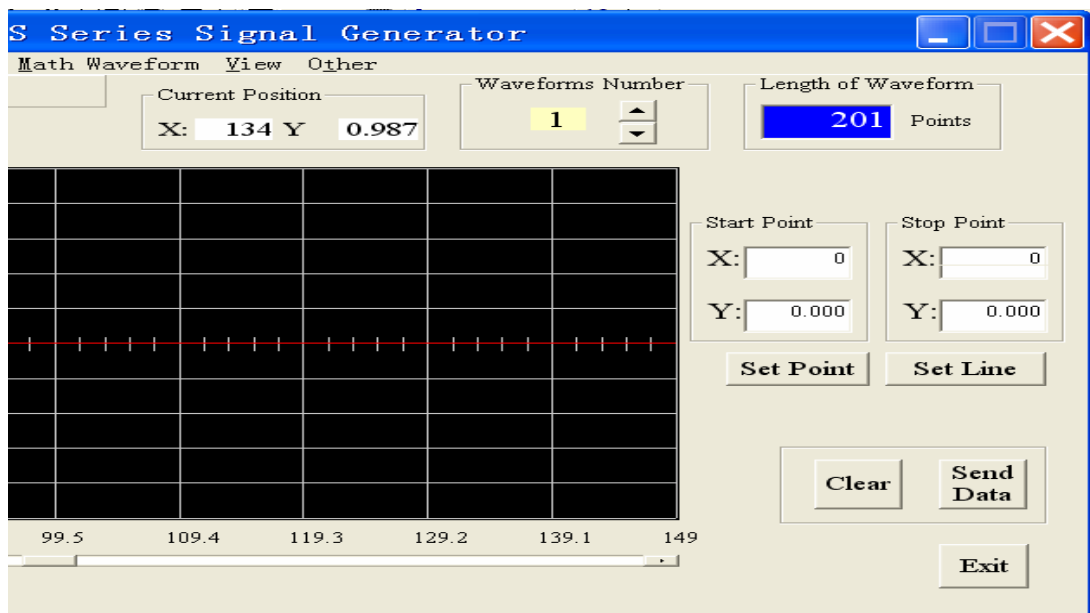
S Series Signal Generator

Math Waveform View Other

Current Position
X: 134 Y 0.987

Waveforms Number
1

Length of Waveform
201 Points

Start Point
X: 0
Y: 0.000

Stop Point
X: 0
Y: 0.000

Set Point
Set Line

Clear
Send Data

99.5 109.4 119.3 129.2 139.1 149

Exit